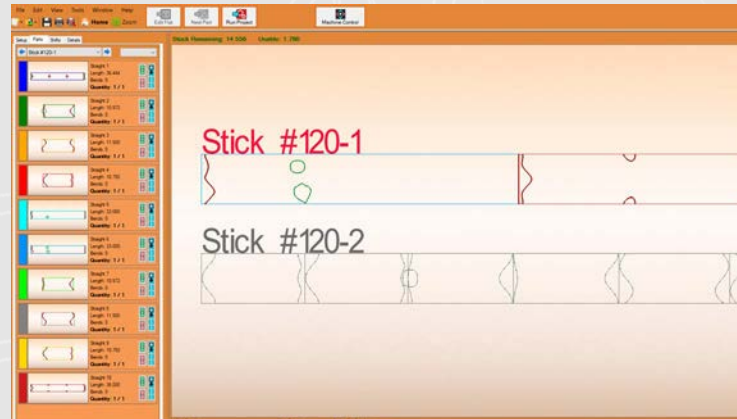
File Edit View Tools Window Help

Home Zoom

Edit Part Next Part Run Project Machine Control

Setup Parts Bills Details

Stick #120-1

Stick Remaining: 14.556 Usable: 1.780

Straight 1
Length: 36.494
Bends: 5
Quantity: 1 / 1

Straight 2
Length: 10.672
Bends: 2
Quantity: 1 / 1

Straight 3
Length: 11.500
Bends: 3
Quantity: 1 / 1

Straight 4
Length: 10.750
Bends: 3
Quantity: 1 / 1

Straight 5
Length: 22.000
Bends: 3
Quantity: 1 / 1

Straight 6
Length: 33.000
Bends: 3
Quantity: 1 / 1

Straight 7
Length: 10.672
Bends: 3
Quantity: 1 / 1

Straight 8
Length: 11.500
Bends: 3
Quantity: 1 / 1

Straight 9
Length: 10.750
Bends: 3
Quantity: 1 / 1

Straight 10
Length: 36.000
Bends: 3
Quantity: 1 / 1

Stick #120-1

Stick #120-2